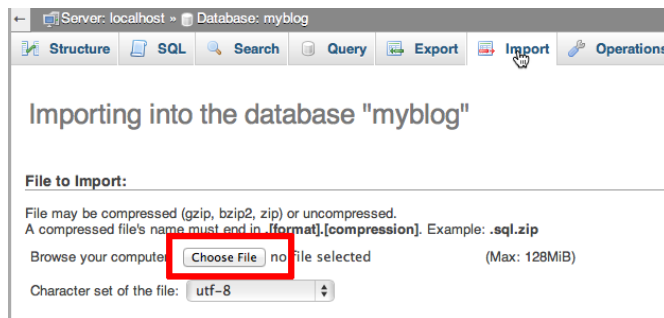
Server: localhost » Database: myblog

Structure SQL Search Query Export Import Operations

Importing into the database "myblog"

File to Import:

File may be compressed (gzip, bzip2, zip) or uncompressed.
A compressed file's name must end in .[format].[compression]. Example: .sql.zip

Browse your computer: Choose File no file selected (Max: 128MiB)

Character set of the file: utf-8